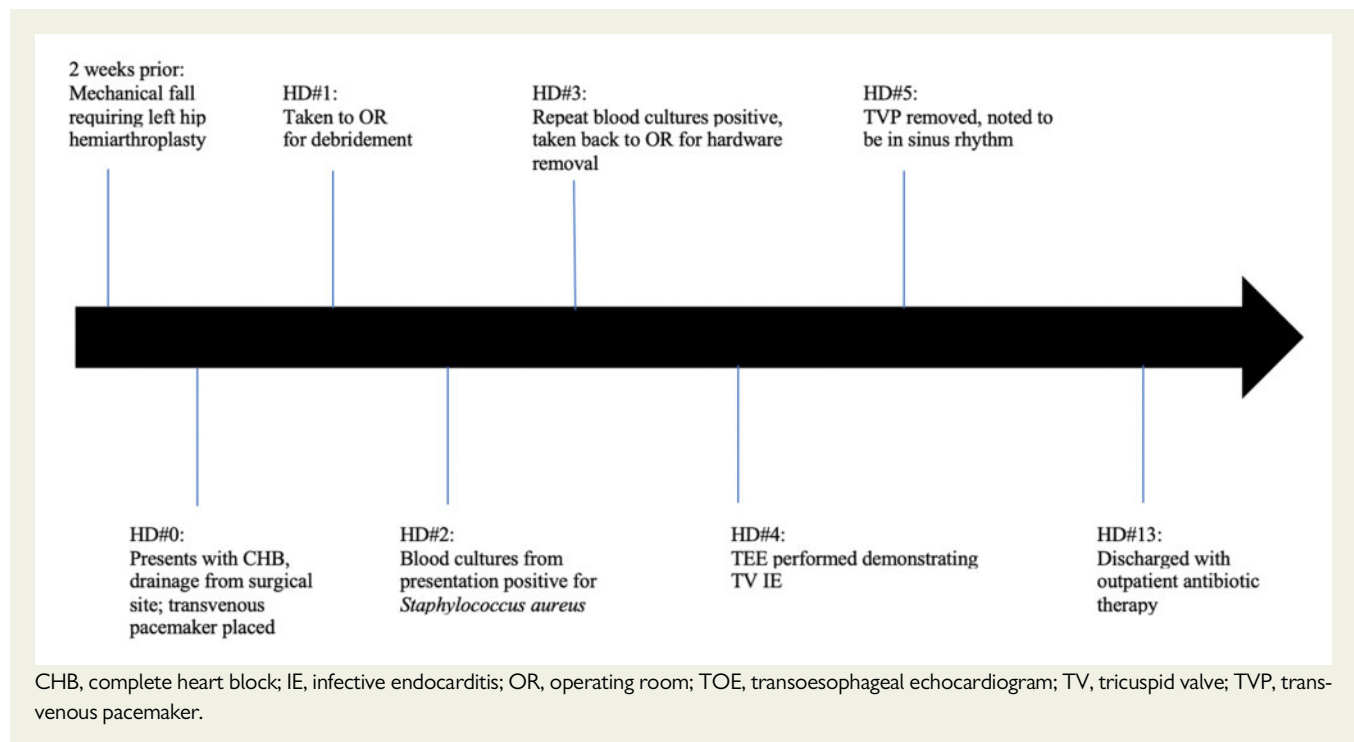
2 weeks prior:
Mechanical fall requiring left hip hemiarthroplasty

HD#1:
Taken to OR for debridement

HD#3:
Repeat blood cultures positive, taken back to OR for hardware removal

HD#5:
TVP removed, noted to be in sinus rhythm

HD#0:
Presents with CHB, drainage from surgical site; transvenous pacemaker placed

HD#2:
Blood cultures from presentation positive for *Staphylococcus aureus*

HD#4:
TEE performed demonstrating TV IE

HD#13:
Discharged with outpatient antibiotic therapy

CHB, complete heart block; IE, infective endocarditis; OR, operating room; TOE, transoesophageal echocardiogram; TV, tricuspid valve; TVP, transvenous pacemaker.